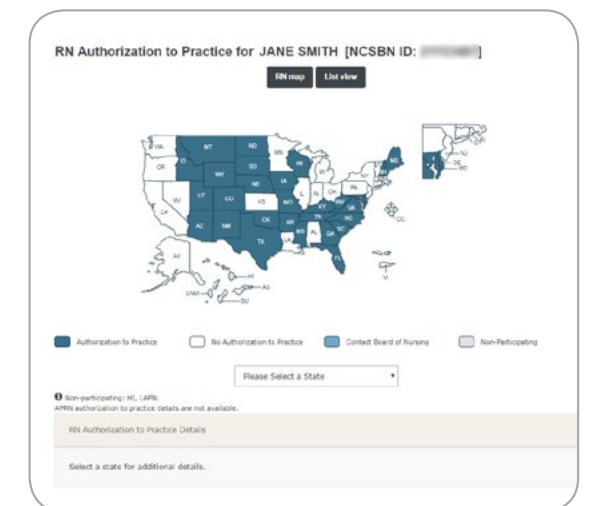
RN Authorization to Practice for JANE SMITH [NCSBN ID: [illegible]]

RN map

List view

WA
OR
CA
NV
ID
MT
WY
UT
CO
AZ
NM
ND
SD
NE
KS
OK
TX
MN
IA
MO
AR
LA
WI
IL
MI
IN
OH
KY
TN
MS
AL
GA
FL
SC
NC
VA
WV
PA
NY
ME
AK
HI
DC
AS
GU
CNMI
VI
NJ
DE
MD

Authorization to Practice

No Authorization to Practice

Contact Board of Nursing

Non-Participating

Please Select a State

Non-participating: HI, LAPN.
APRN authorization to practice details are not available.

RN Authorization to Practice Details

Select a state for additional details.